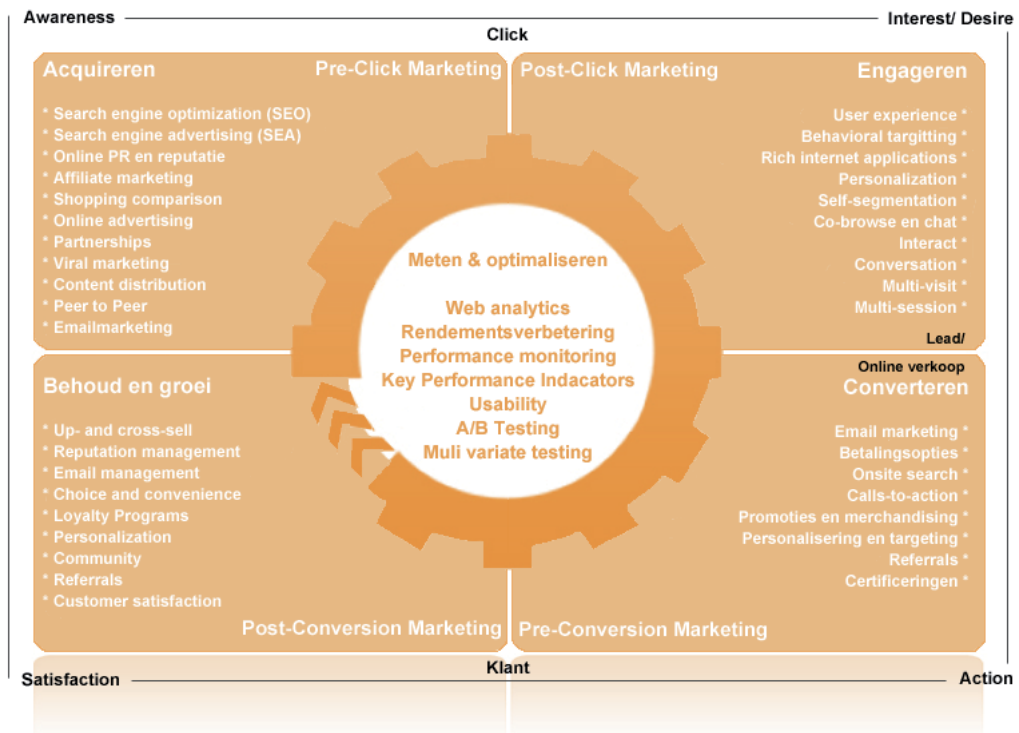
Awareness

Interest/ Desire

Click

Acquireren

Pre-Click Marketing

* Search engine optimization (SEO)
* Search engine advertising (SEA)
* Online PR en reputatie
* Affiliate marketing
* Shopping comparison
* Online advertising
* Partnerships
* Viral marketing
* Content distribution
* Peer to Peer
* Emailmarketing

Post-Click Marketing

Engageren

User experience *
Behavioral targitting *
Rich internet applications *
Personalization *
Self-segmentation *
Co-browse en chat *
Interact *
Conversation *
Multi-visit *
Multi-session *

Meten & optimaliseren

Web analytics
Rendementsverbetering
Performance monitoring
Key Performance Indacators
Usability
A/B Testing
Muli variate testing

Lead/

Online verkoop

Behoud en groei

* Up- and cross-sell
* Reputation management
* Email management
* Choice and convenience
* Loyalty Programs
* Personalization
* Community
* Referrals
* Customer satisfaction

Post-Conversion Marketing

Converteren

Email marketing *
Betalingsopties *
Onsite search *
Calls-to-action *
Promoties en merchandising *
Personalisering en targeting *
Referrals *
Certificeringen *

Pre-Conversion Marketing

Klant

Satisfaction

Action